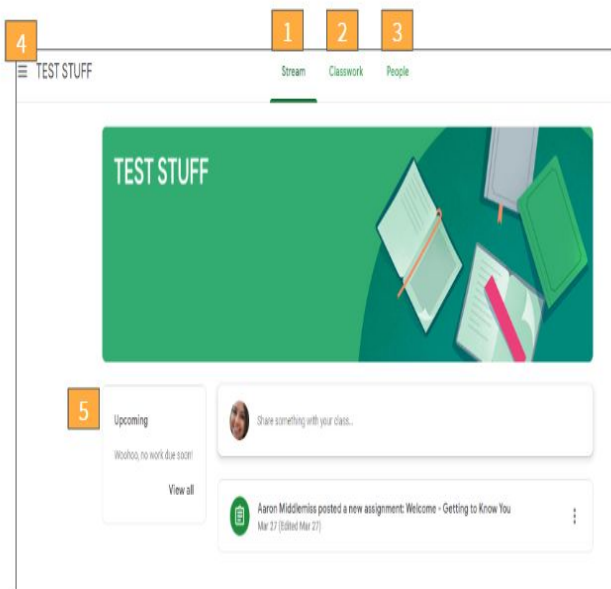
4

TEST STUFF

1
Stream

2
Classwork

3
People

TEST STUFF

5

Upcoming

Woohoo, no work due soon!

View all

Share something with your class...

Aaron Middlemiss posted a new assignment: Welcome - Getting to Know You
Mar 27 (Edited Mar 27)